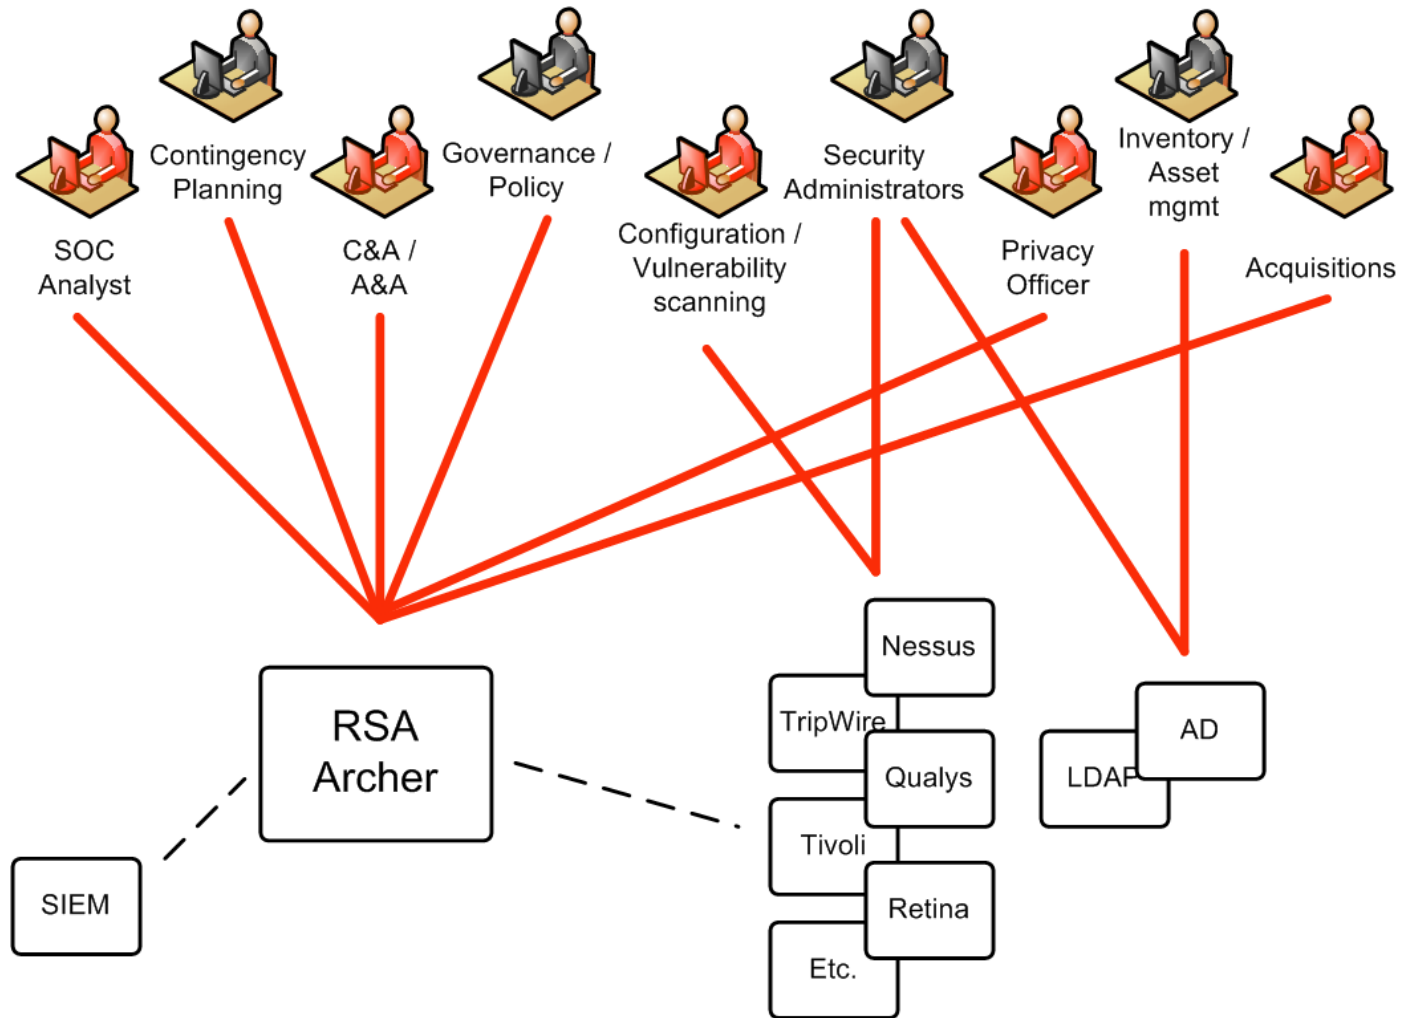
Contingency Planning

Governance / Policy

Security Administrators

Inventory / Asset mgmt

SOC Analyst

C&A / A&A

Configuration / Vulnerability scanning

Privacy Officer

Acquisitions

RSA Archer

SIEM

Nessus

TripWire

Qualys

Tivoli

Retina

Etc.

LDAP

AD